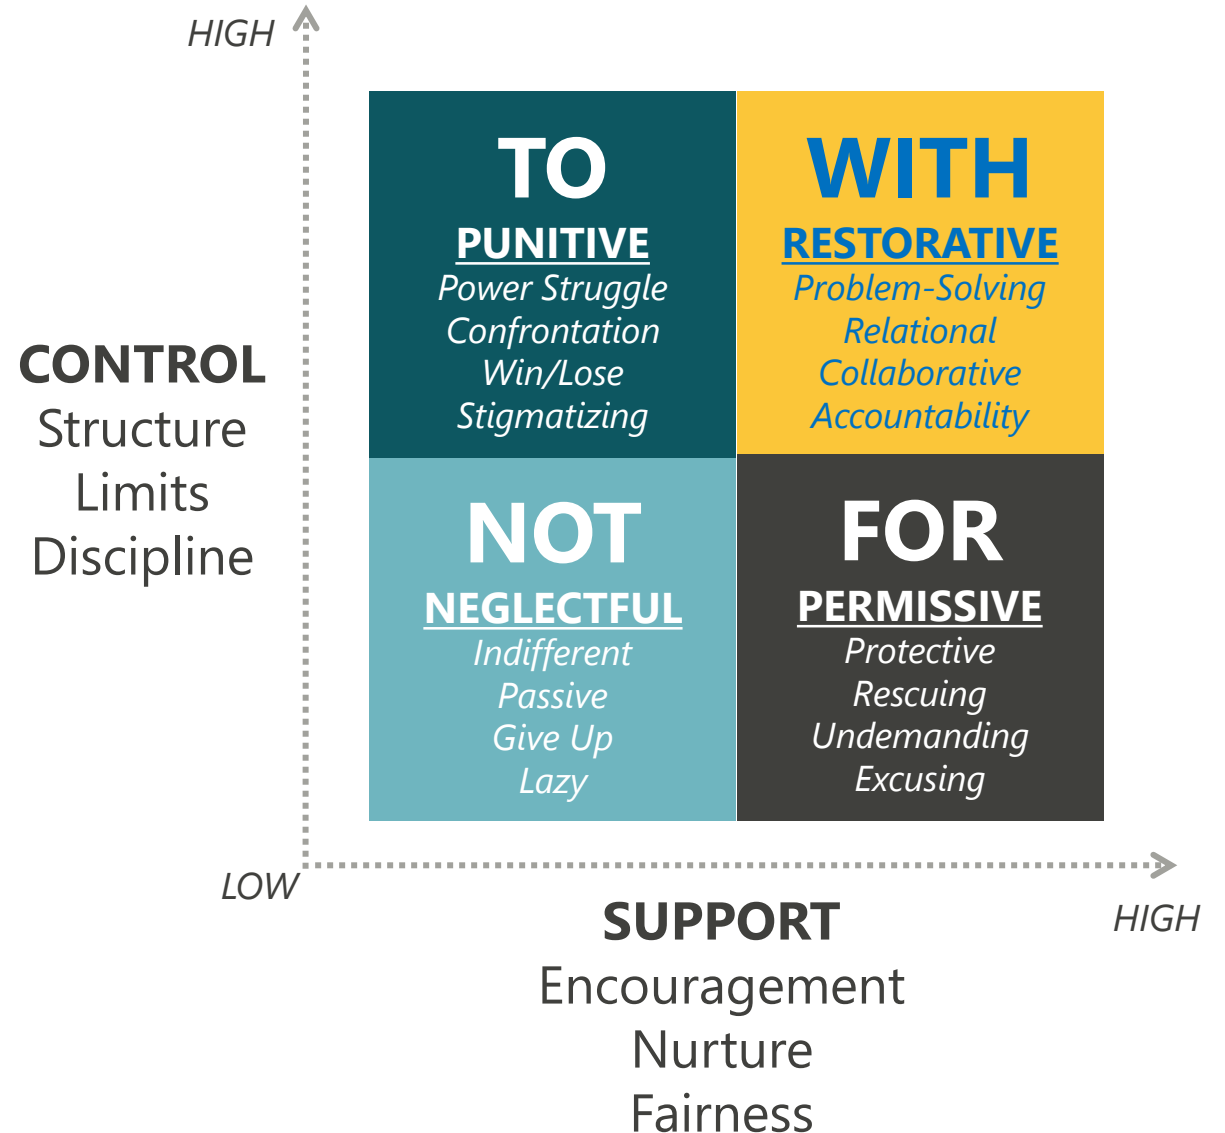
HIGH

CONTROL
Structure
Limits
Discipline

TO
PUNITIVE
Power Struggle
Confrontation
Win/Lose
Stigmatizing

WITH
RESTORATIVE
Problem-Solving
Relational
Collaborative
Accountability

NOT
NEGLECTFUL
Indifferent
Passive
Give Up
Lazy

FOR
PERMISSIVE
Protective
Rescuing
Undemanding
Excusing

LOW

SUPPORT
Encouragement
Nurture
Fairness

HIGH